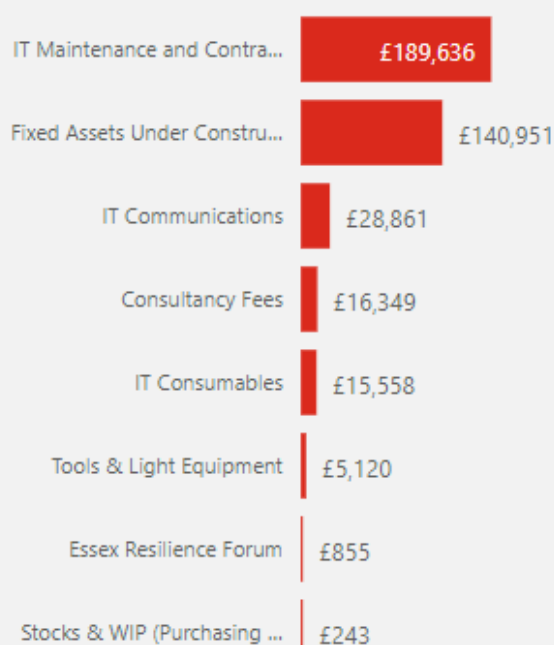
IT Maintenance and Contra... £189,636

Fixed Assets Under Constru... £140,951

IT Communications £28,861

Consultancy Fees £16,349

IT Consumables £15,558

Tools & Light Equipment £5,120

Essex Resilience Forum £855

Stocks & WIP (Purchasing ... £243